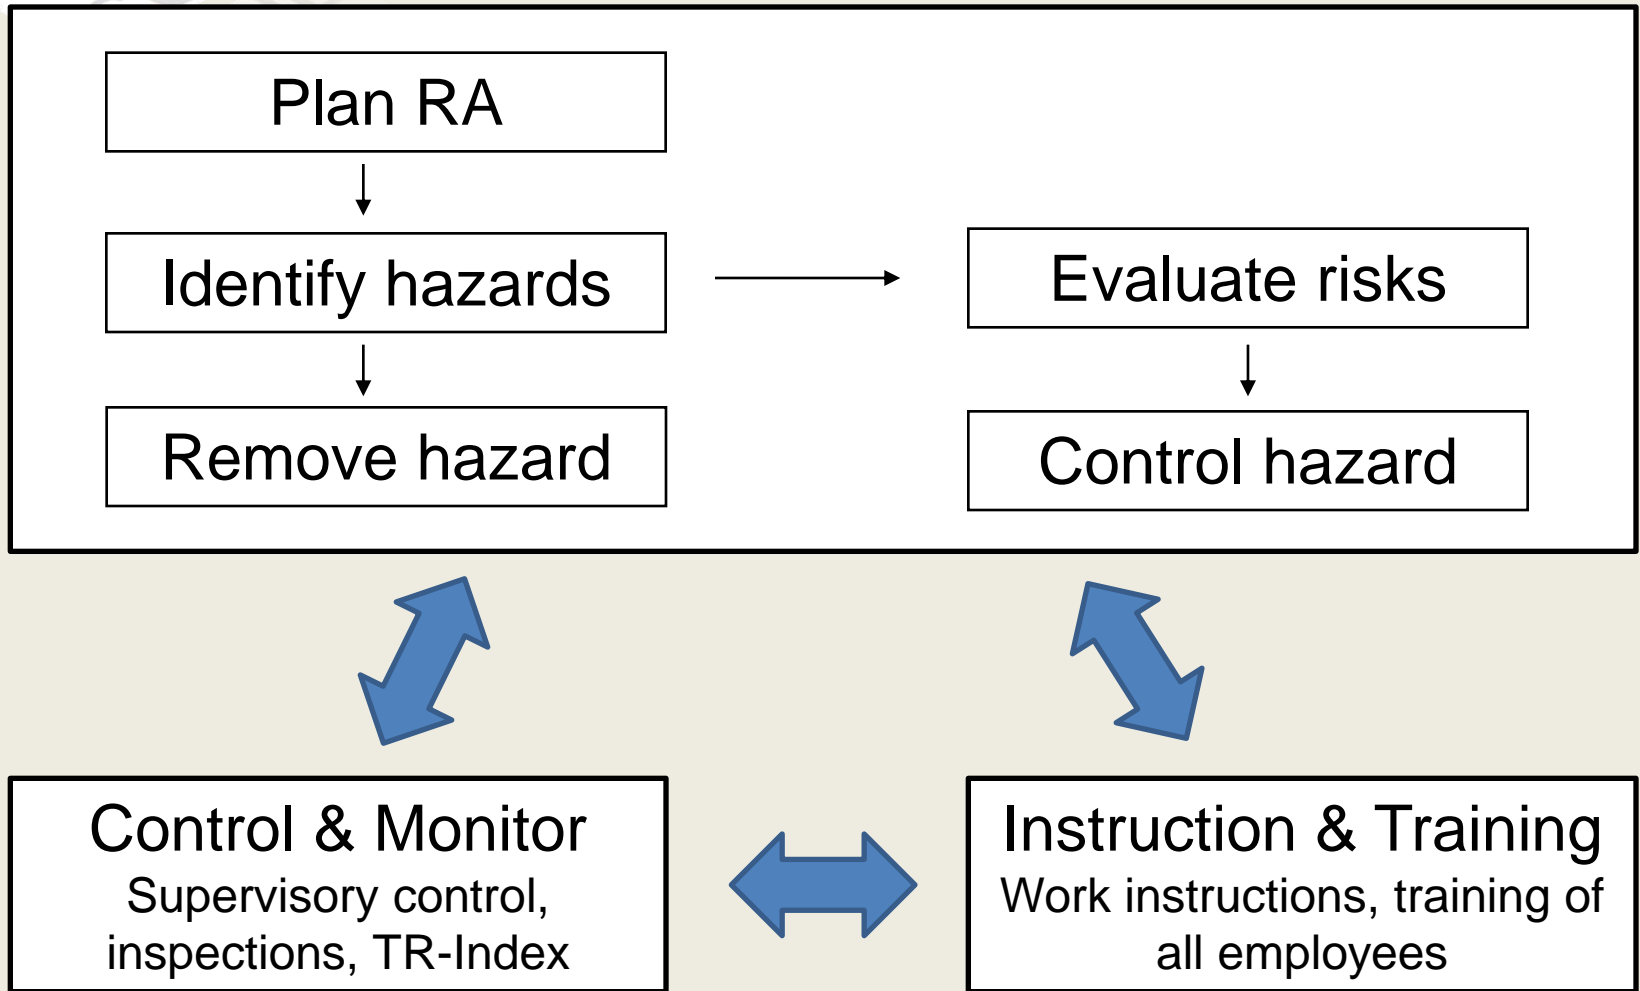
Plan RA

Identify hazards

Evaluate risks

Remove hazard

Control hazard

Control & Monitor
Supervisory control, inspections, TR-Index

Instruction & Training
Work instructions, training of all employees